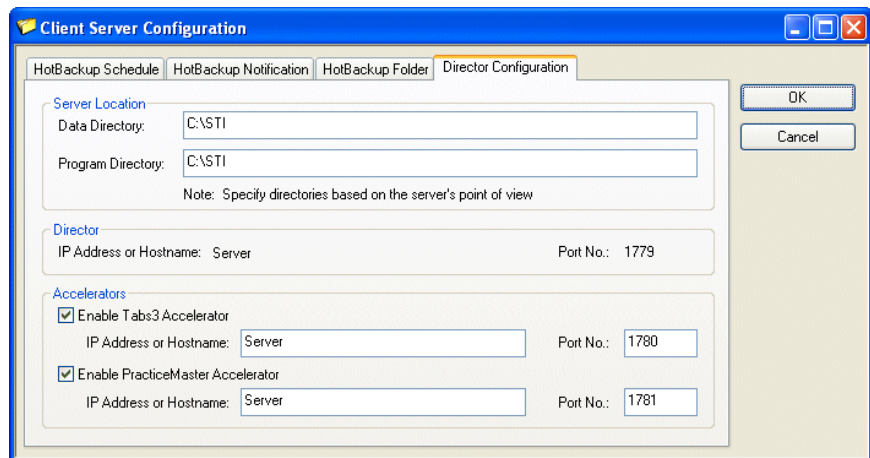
Client Server Configuration

HotBackup Schedule | HotBackup Notification | HotBackup Folder | Director Configuration

OK

Cancel

Server Location

Data Directory: C:\STI

Program Directory: C:\STI

Note: Specify directories based on the server's point of view

Director

IP Address or Hostname: Server

Port No.: 1779

Accelerators

Enable Tabs3 Accelerator

IP Address or Hostname: Server

Port No.: 1780

Enable PracticeMaster Accelerator

IP Address or Hostname: Server

Port No.: 1781